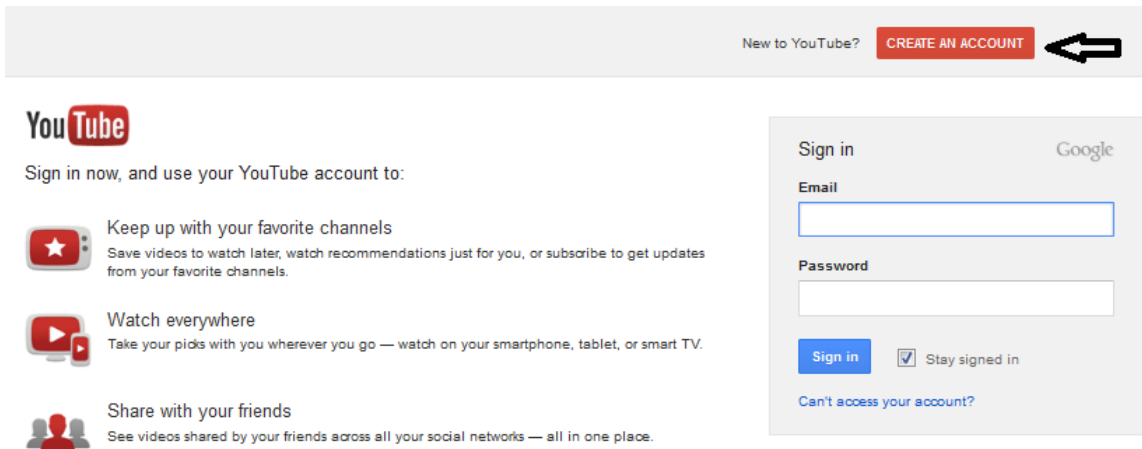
New to YouTube? CREATE AN ACCOUNT

YouTube

Sign in now, and use your YouTube account to:

Keep up with your favorite channels
Save videos to watch later, watch recommendations just for you, or subscribe to get updates from your favorite channels.

Watch everywhere
Take your picks with you wherever you go — watch on your smartphone, tablet, or smart TV.

Share with your friends
See videos shared by your friends across all your social networks — all in one place.

Sign in
Google

Email

Password

Sign in
Stay signed in

Can't access your account?